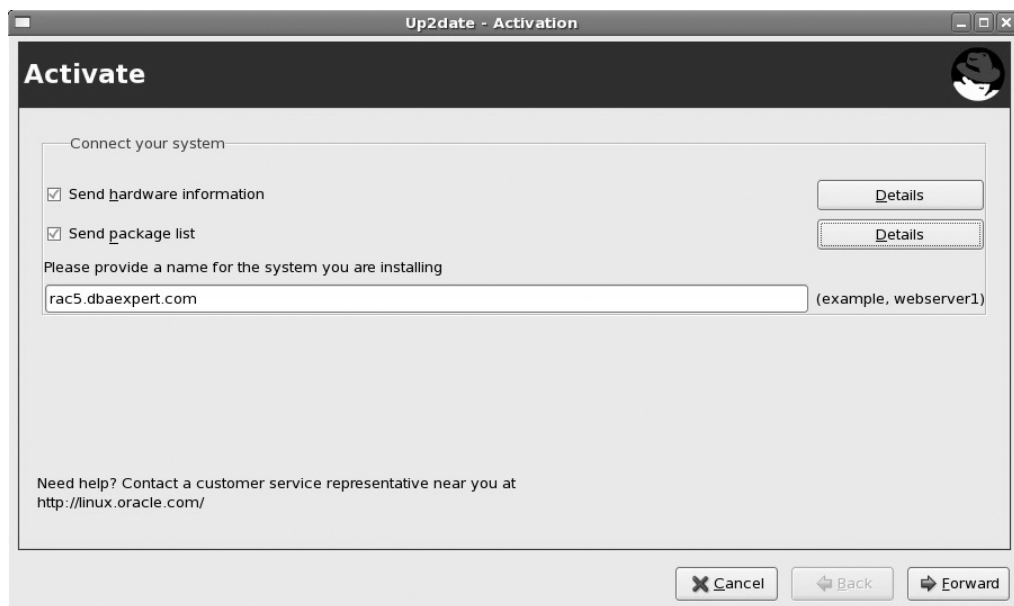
Up2date - Activation

Activate

Connect your system

☑ Send hardware information

Details

☑ Send package list

Details

Please provide a name for the system you are installing

rac5.dbaexpert.com

(example, webserver1)

Need help? Contact a customer service representative near you at http://linux.oracle.com/

Cancel

Back

Forward